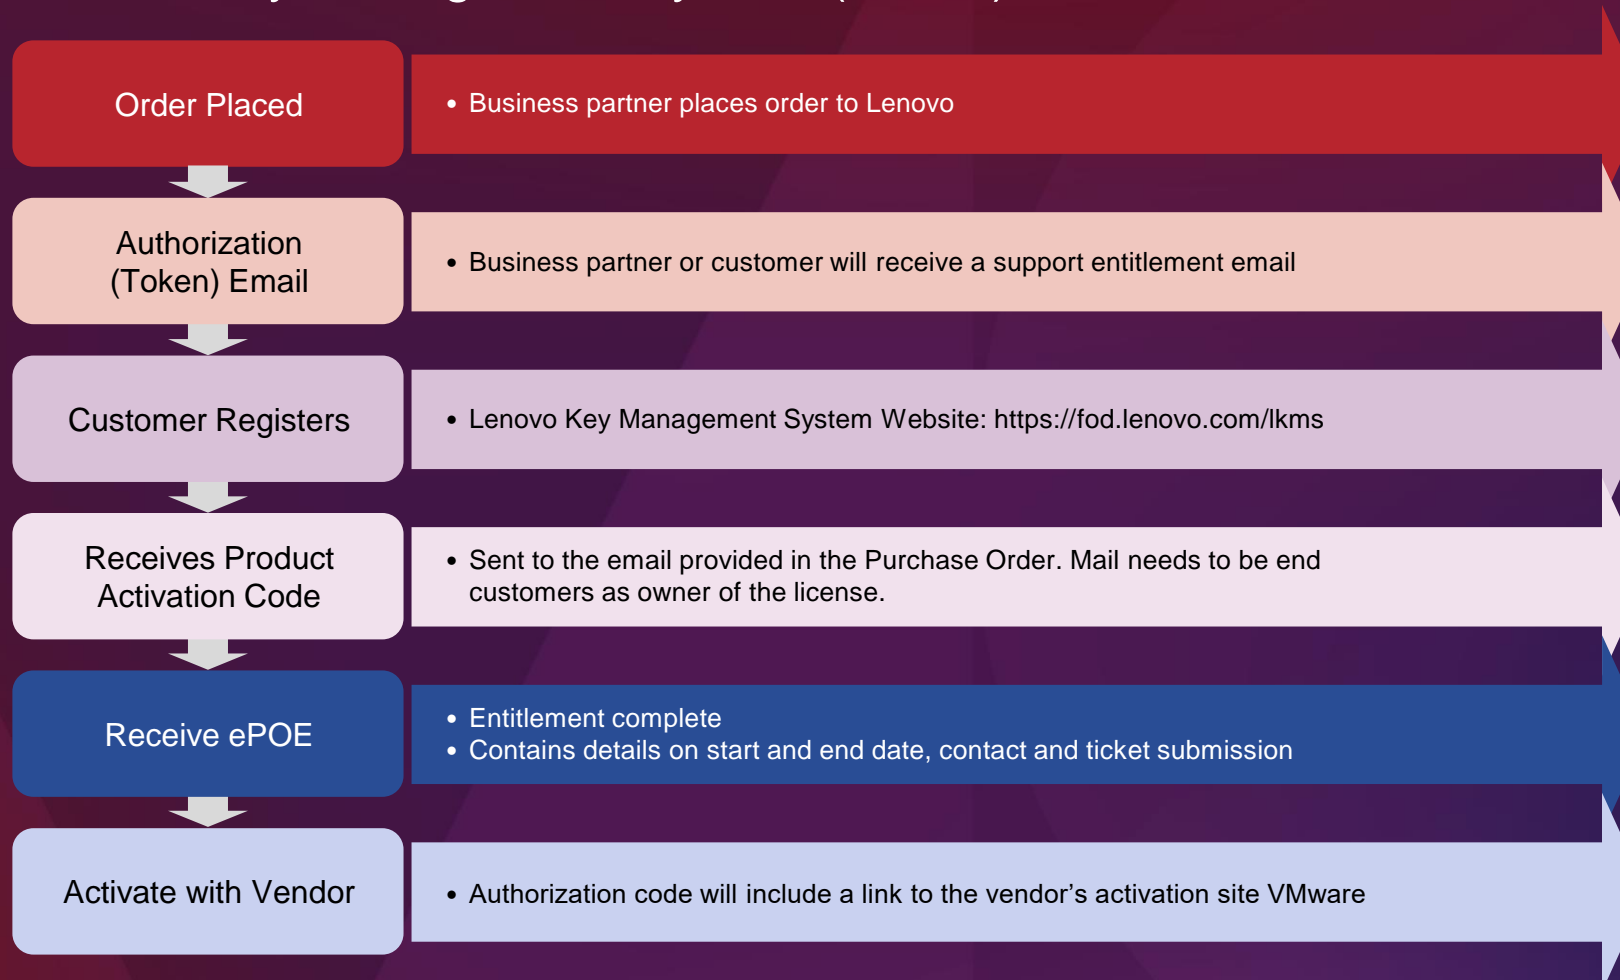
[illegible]

Order Placed

• Business partner places order to Lenovo

Authorization (Token) Email

• Business partner or customer will receive a support entitlement email

Customer Registers

• Lenovo Key Management System Website: https://fod.lenovo.com/lkms

Receives Product Activation Code

• Sent to the email provided in the Purchase Order. Mail needs to be end customers as owner of the license.

Receive ePOE

• Entitlement complete
• Contains details on start and end date, contact and ticket submission

Activate with Vendor

• Authorization code will include a link to the vendor’s activation site VMware